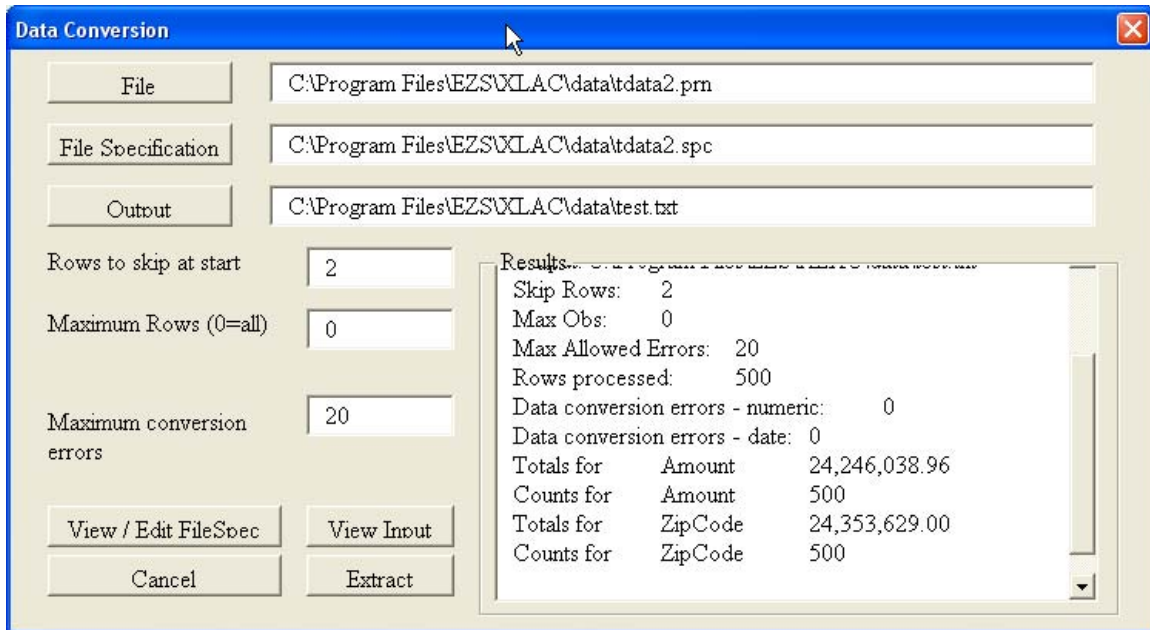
Data Conversion

File | C:\Program Files\EZS\XLAC\data\tdata2.prn

File Specification | C:\Program Files\EZS\XLAC\data\tdata2.spc

Output | C:\Program Files\EZS\XLAC\data\test.txt

Rows to skip at start 2

Maximum Rows (0=all) 0

Maximum conversion errors 20

View / Edit FileSpec
View Input
Cancel
Extract

Results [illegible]
Skip Rows: 2
Max Obs: 0
Max Allowed Errors: 20
Rows processed: 500
Data conversion errors - numeric: 0
Data conversion errors - date: 0
Totals for Amount 24,246,038.96
Counts for Amount 500
Totals for ZipCode 24,353,629.00
Counts for ZipCode 500